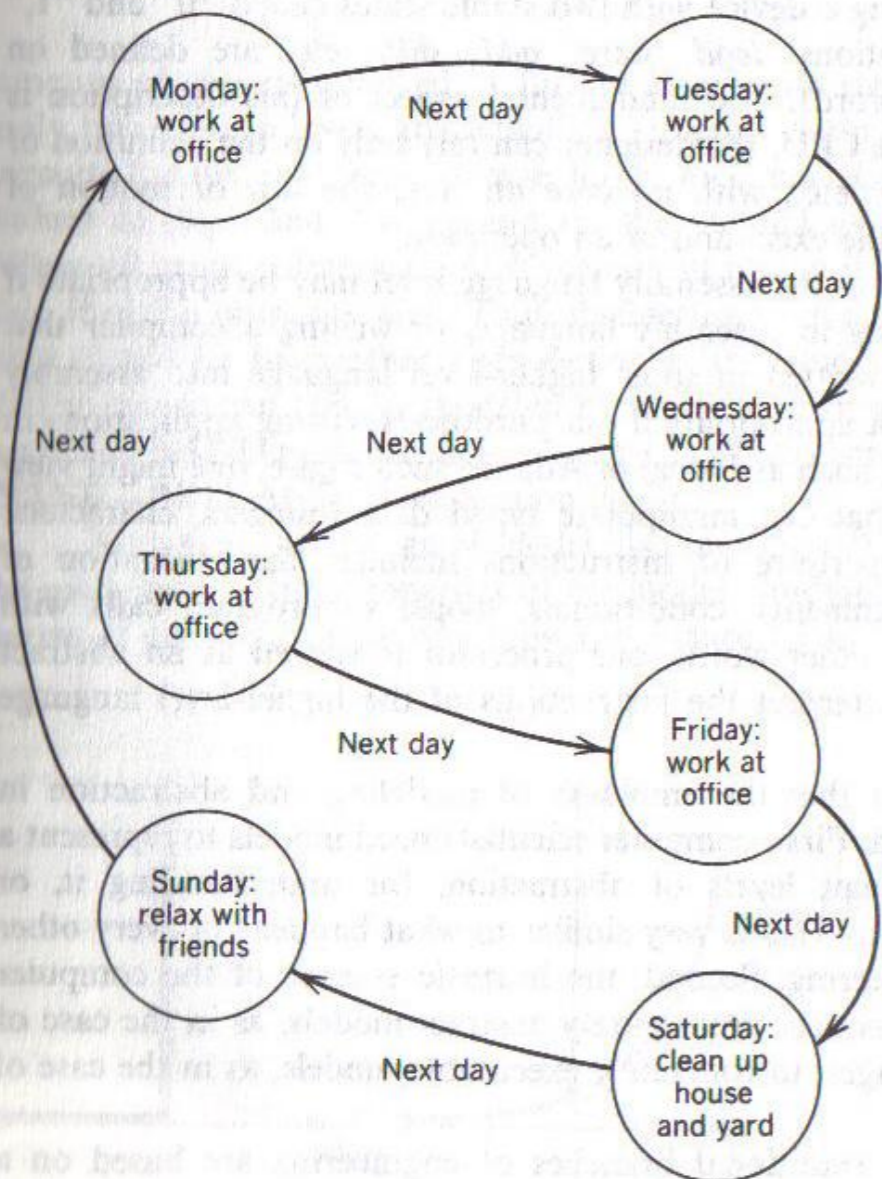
Monday: work at office

Next day

Tuesday: work at office

Next day

Wednesday: work at office

Next day

Next day

Thursday: work at office

Next day

Friday: work at office

Next day

Sunday: relax with friends

Saturday: clean up house and yard

Next day